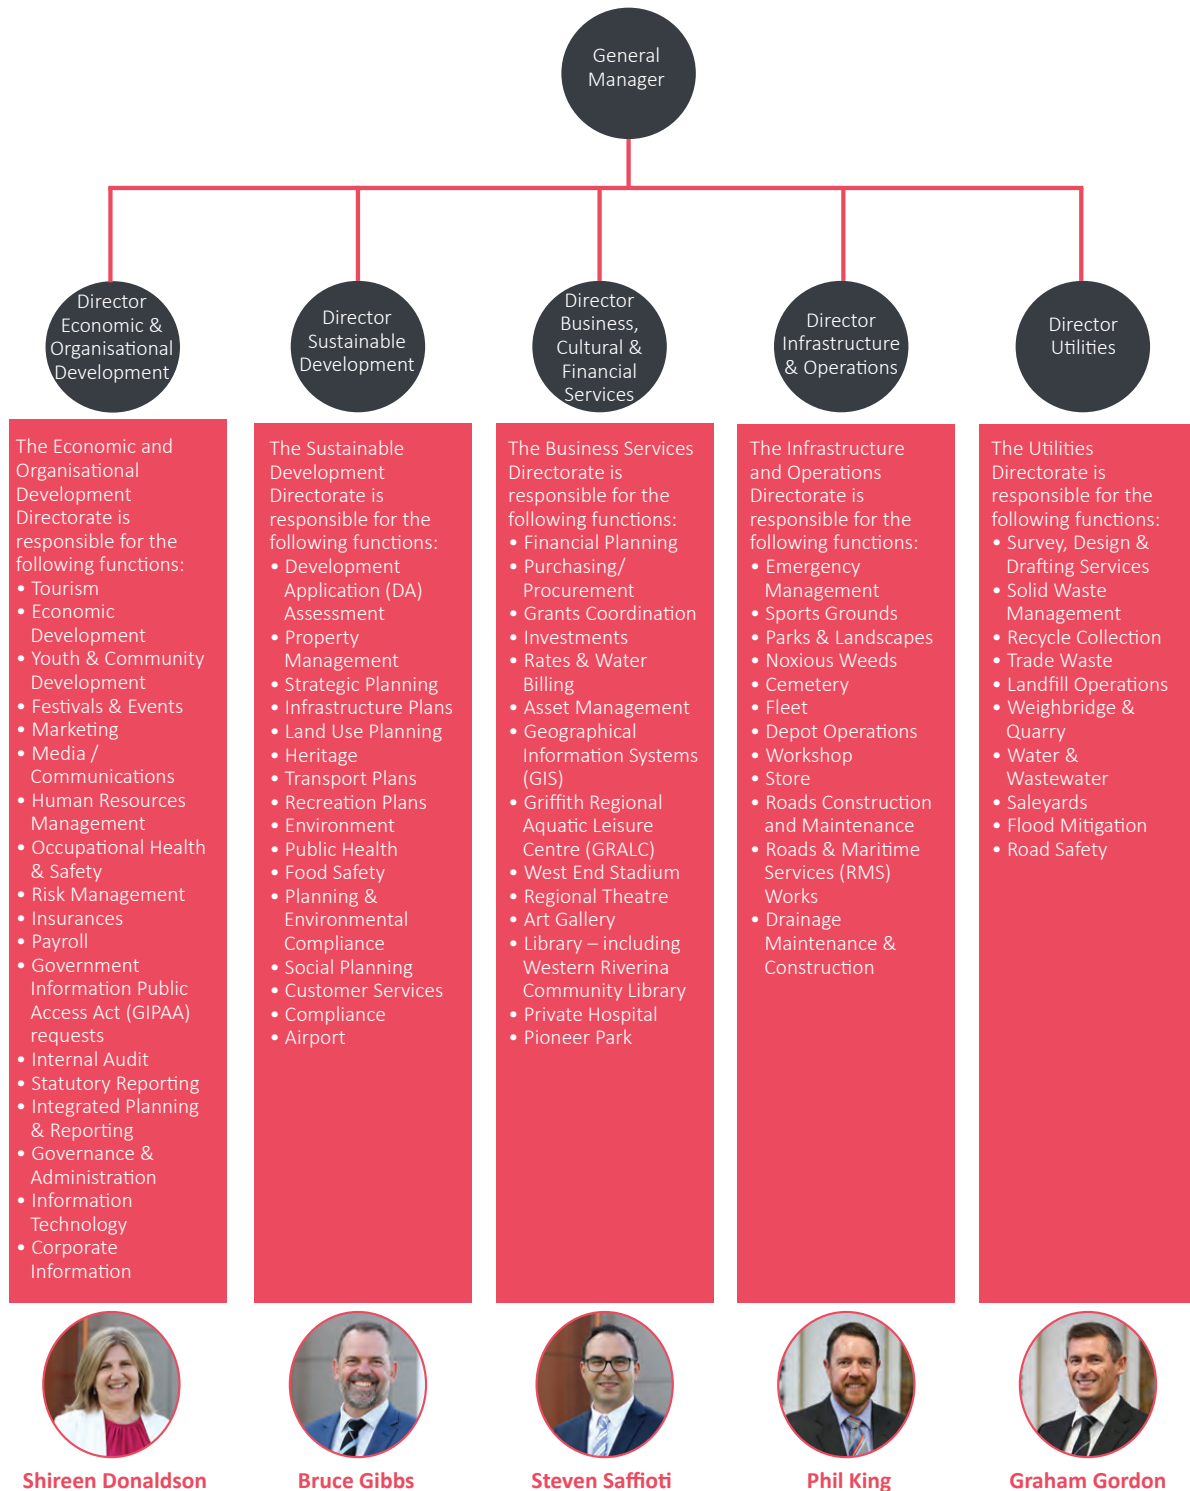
General Manager

Director Economic & Organisational Development

Director Sustainable Development

Director Business, Cultural & Financial Services

Director Infrastructure & Operations

Director Utilities

The Economic and Organisational Development Directorate is responsible for the following functions:
• Tourism
• Economic Development
• Youth & Community Development
• Festivals & Events
• Marketing
• Media / Communications
• Human Resources Management
• Occupational Health & Safety
• Risk Management
• Insurances
• Payroll
• Government Information Public Access Act (GIPAA) requests
• Internal Audit
• Statutory Reporting
• Integrated Planning & Reporting
• Governance & Administration
• Information Technology
• Corporate Information

The Sustainable Development Directorate is responsible for the following functions:
• Development Application (DA) Assessment
• Property Management
• Strategic Planning
• Infrastructure Plans
• Land Use Planning
• Heritage
• Transport Plans
• Recreation Plans
• Environment
• Public Health
• Food Safety
• Planning & Environmental Compliance
• Social Planning
• Customer Services
• Compliance
• Airport

The Business Services Directorate is responsible for the following functions:
• Financial Planning
• Purchasing/ Procurement
• Grants Coordination
• Investments
• Rates & Water Billing
• Asset Management
• Geographical Information Systems (GIS)
• Griffith Regional Aquatic Leisure Centre (GRALC)
• West End Stadium
• Regional Theatre
• Art Gallery
• Library – including Western Riverina Community Library
• Private Hospital
• Pioneer Park

The Infrastructure and Operations Directorate is responsible for the following functions:
• Emergency Management
• Sports Grounds
• Parks & Landscapes
• Noxious Weeds
• Cemetery
• Fleet
• Depot Operations
• Workshop
• Store
• Roads Construction and Maintenance
• Roads & Maritime Services (RMS) Works
• Drainage Maintenance & Construction

The Utilities Directorate is responsible for the following functions:
• Survey, Design & Drafting Services
• Solid Waste Management
• Recycle Collection
• Trade Waste
• Landfill Operations
• Weighbridge & Quarry
• Water & Wastewater
• Saleyards
• Flood Mitigation
• Road Safety

Shireen Donaldson

Bruce Gibbs

Steven Saffioti

Phil King

Graham Gordon